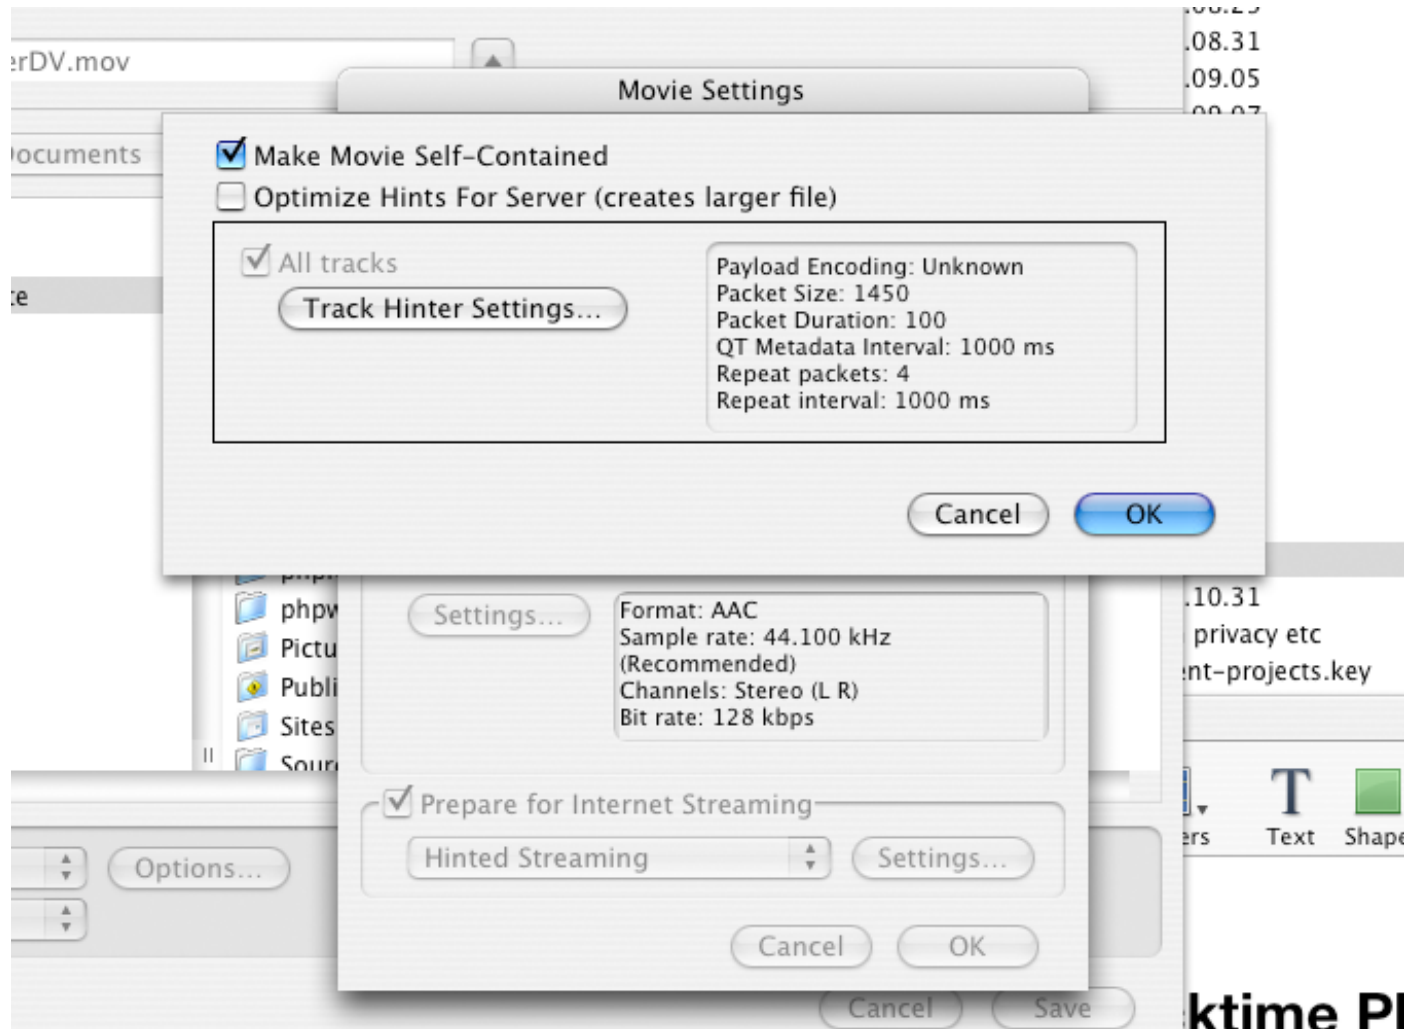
erDV.mov

Movie Settings

.08.31
.09.05

ocuments

Make Movie Self-Contained
Optimize Hints For Server (creates larger file)

All tracks
Track Hinter Settings...

Payload Encoding: Unknown
Packet Size: 1450
Packet Duration: 100
QT Metadata Interval: 1000 ms
Repeat packets: 4
Repeat interval: 1000 ms

Cancel
OK

phpw
Pictu
Publi
Sites
Sour

Settings...

Format: AAC
Sample rate: 44.100 kHz (Recommended)
Channels: Stereo (L R)
Bit rate: 128 kbps

.10.31
privacy etc
nt-projects.key

Prepare for Internet Streaming
Hinted Streaming
Settings...

Options...

Cancel
OK

ers
Text
Shape

Cancel
Save

ktime Pl